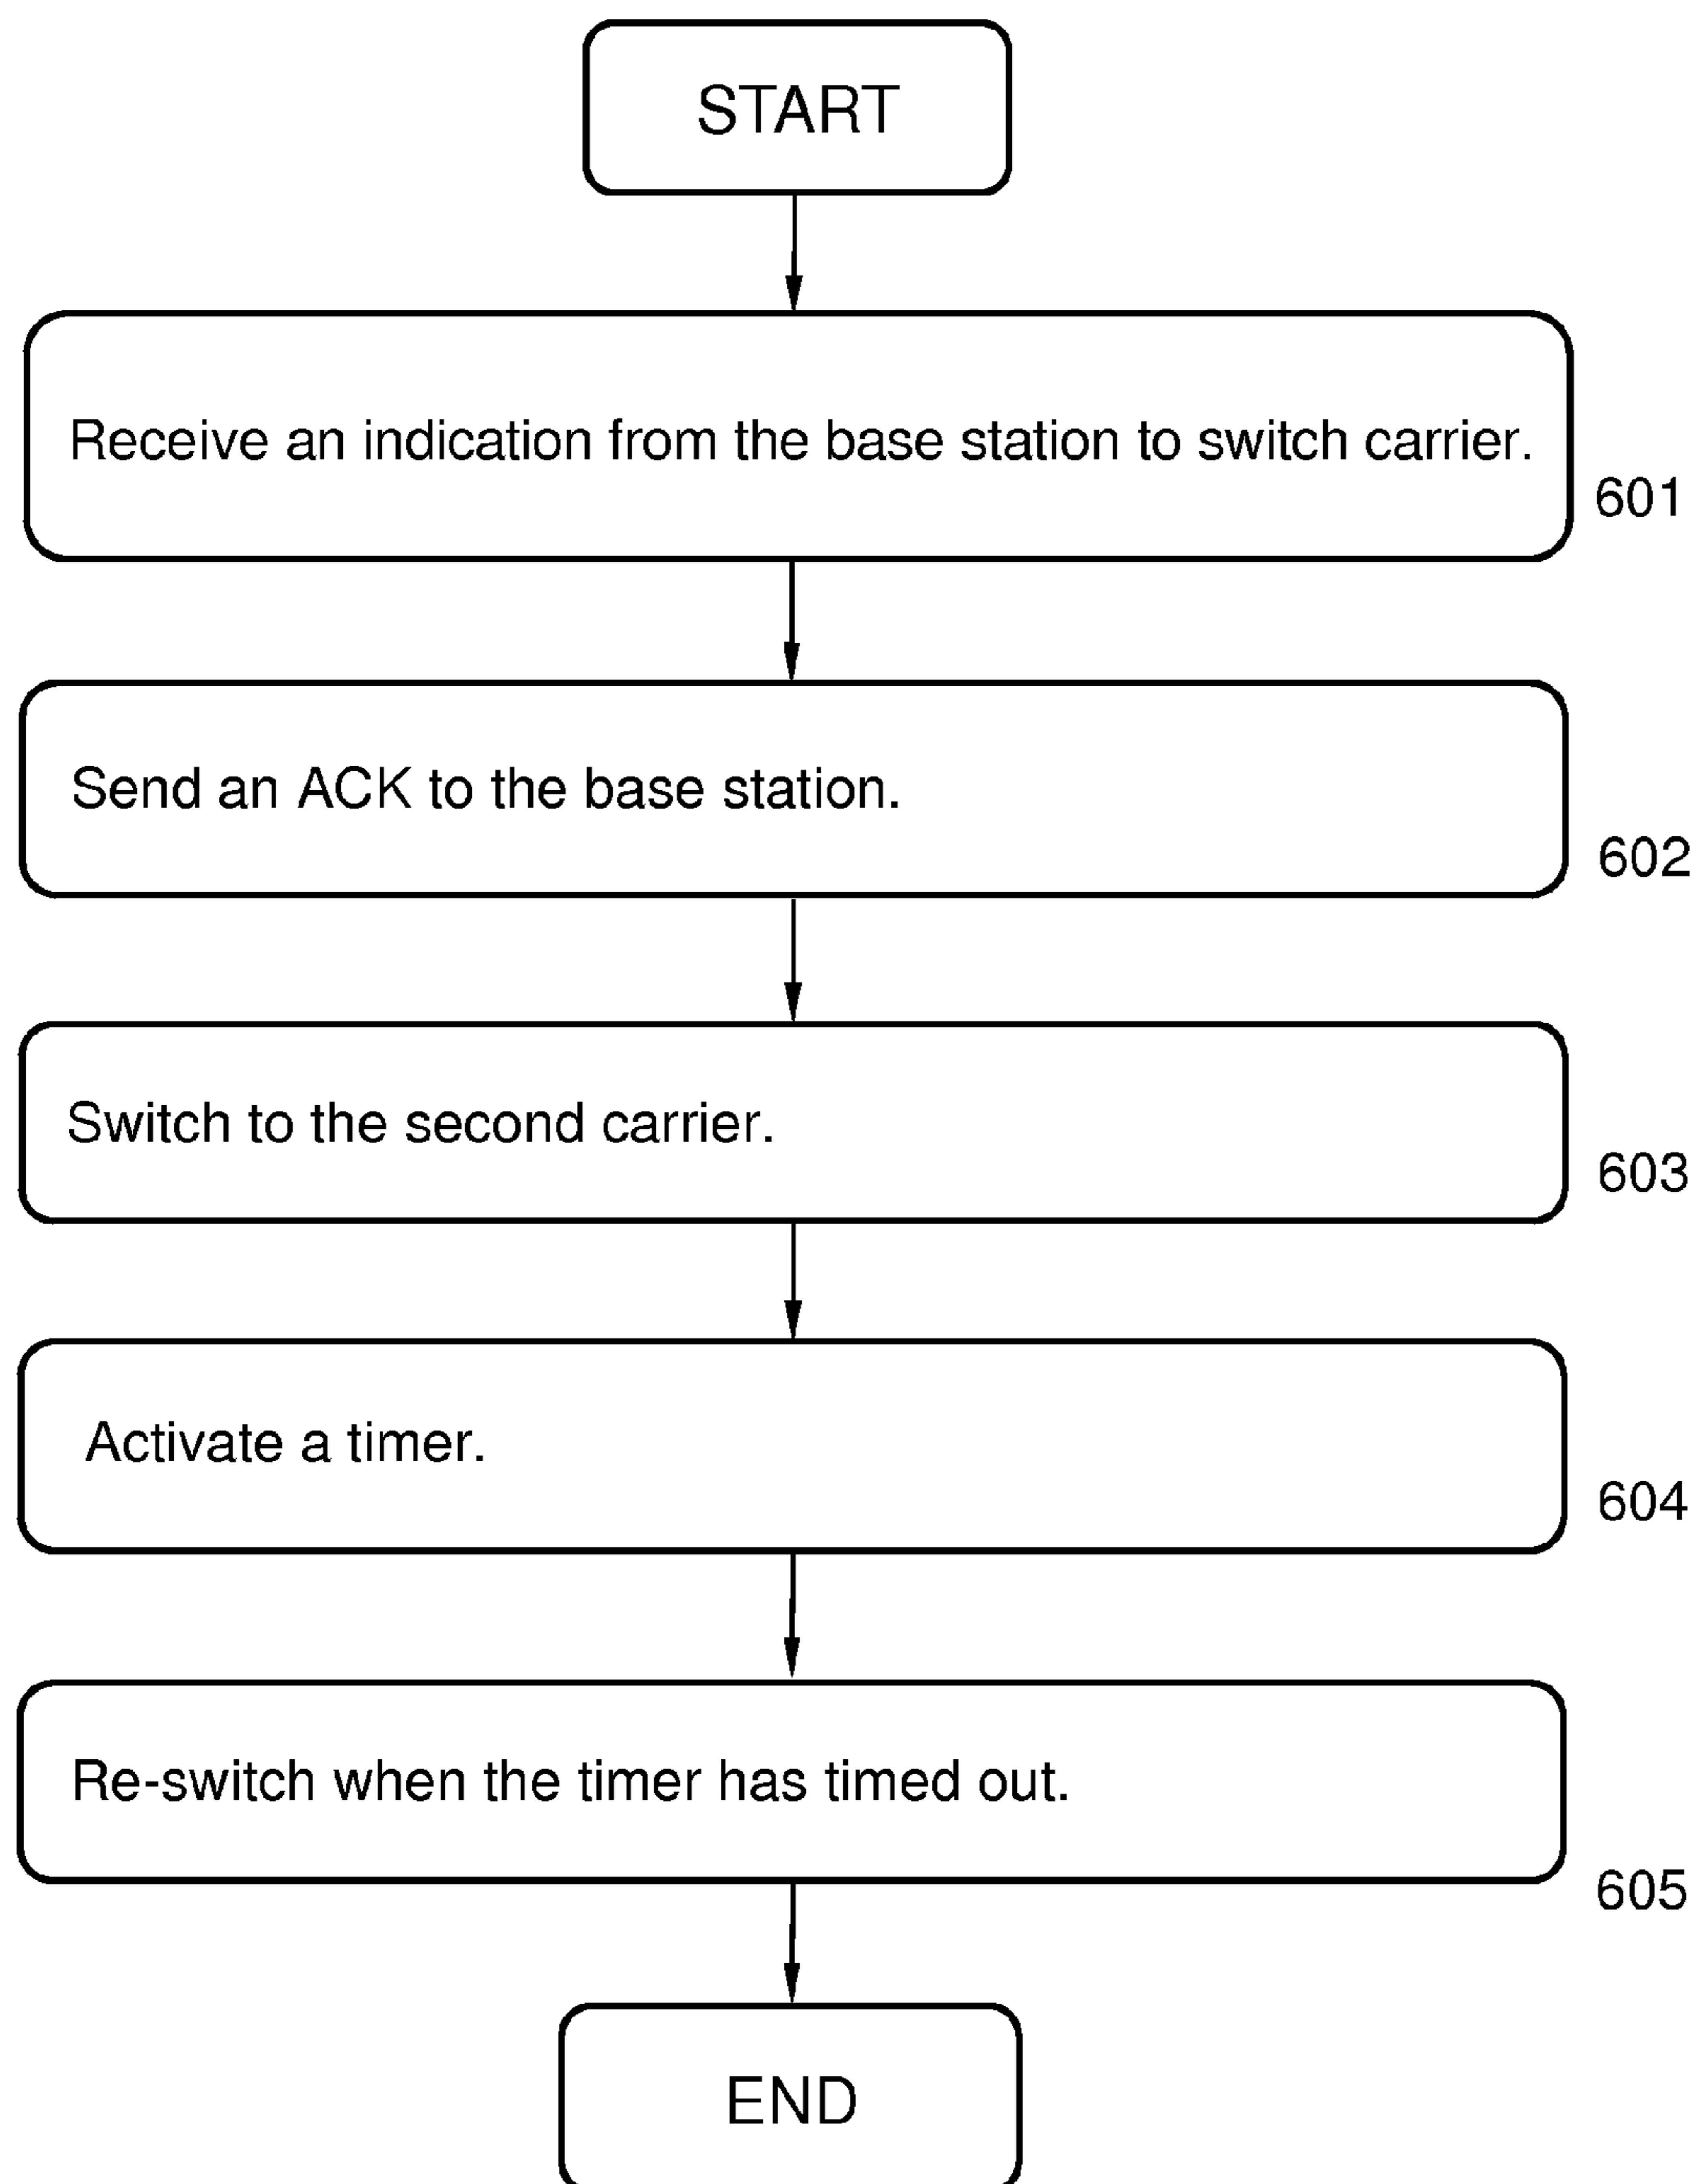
START

Receive an indication from the base station to switch carrier.

601

Send an ACK to the base station.

602

Switch to the second carrier.

603

Activate a timer.

604

Re-switch when the timer has timed out.

605

END